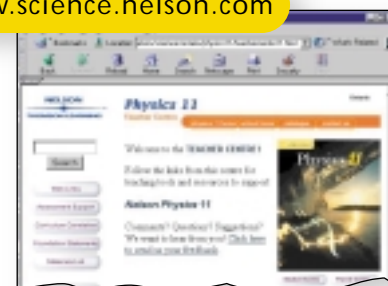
www.science.nelson.com

Bookmarks Location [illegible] What's Related

Back Forward Reload Home Search Netscape Print Security

NELSON

Physics 11

Teacher Centre

Search

Welcome to the TEACHER CENTRE!

Follow the links from this centre for teaching tools and resources to support

Nelson Physics 11

Comments? Questions? Suggestions? We want to hear from you! Click here to send us your feedback.

Physics 11